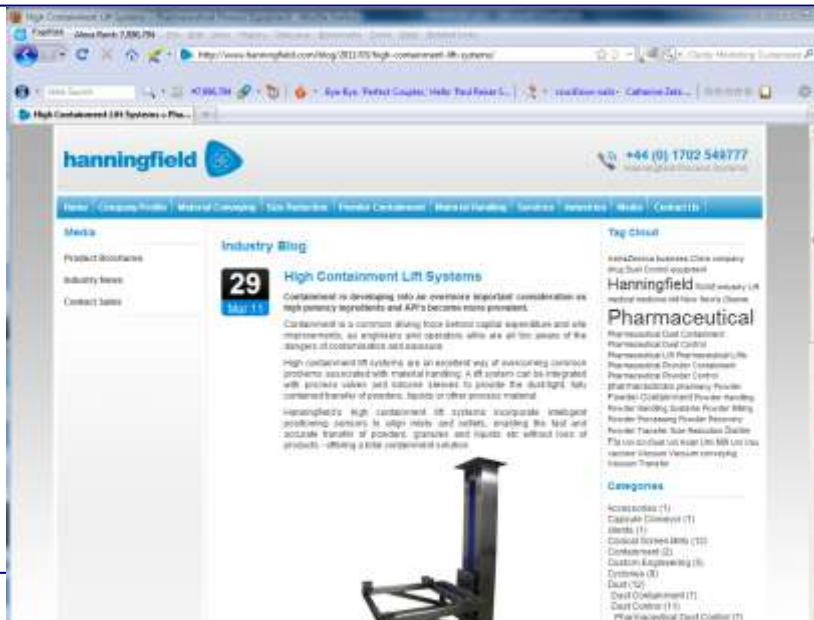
High Containment Lift Systems

Alexa Rank 2,896,794

http://www.hanningfield.com/blog/2011/03/high-containment-lift-systems/

Web Search

Bye Bye, Perfect Couples; Hello 'Paul Reiser S...

High Containment Lift Systems « Pha...

hanningfield

+44 (0) 1702 549777

Home | Company Profile | Material Conveying | Size Reduction | Powder Containment | Material Handling | Services | Industries | Media | Contact Us

Media

Product Brochures

Industry News

Contact Sales

Industry Blog

29
Mar 11

High Containment Lift Systems

Containment is developing into an evermore important consideration as high potency ingredients and API's becomes more prevalent.

Containment is a common driving force behind capital expenditure and site improvements, as engineers and operators alike are all too aware of the dangers of contamination and exposure.

High containment lift systems are an excellent way of overcoming common problems associated with material handling. A lift system can be integrated with process valves and inflatable sleeves to provide the dust-tight, fully contained transfer of powders, liquids or other process material.

Hanningfield's high containment lift systems incorporate intelligent positioning sensors to align inlets and outlets, enabling the fast and accurate transfer of powders, granules and liquids etc without loss of products - offering a total containment solution.

Tag Cloud

AstraZeneca business China company drug Dust Control equipment
Hanningfield
Pharmaceutical
Pharmaceutical Dust Containment Pharmaceutical Dust Control Pharmaceutical Lift Pharmaceutical Lifts Pharmaceutical Powder Containment Pharmaceutical Powder Control pharmaceuticals pharmacy Powder Powder Containment Powder Handling Powder Handling Systems Powder Milling Powder Processing Powder Recovery Powder Transfer Size Reduction Sterile Vacuum Vacuum conveying Vacuum Transfer

Categories

Accessories (1)
Capsule Conveyor (1)
Clients (1)
Conical Screen Mills (10)
Containment (2)
Custom Engineering (3)
Cyclones (8)
Dust (7)
Dust Containment (7)
Dust Control (11)
Pharmaceutical Dust Control (7)